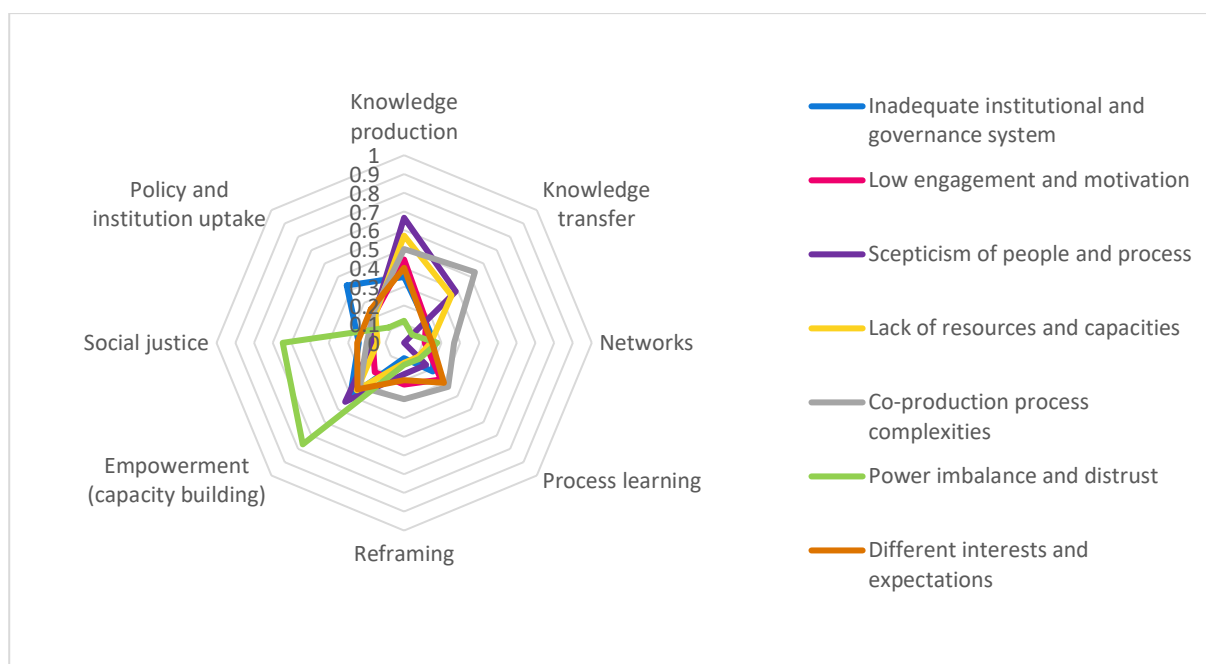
Knowledge production

1
0.9
0.8
0.7
0.6
0.5
0.4
0.3
0.2
0.1
0

Knowledge transfer

Networks

Process learning

Reframing

Empowerment (capacity building)

Social justice

Policy and institution uptake

Inadequate institutional and governance system

Low engagement and motivation

Scepticism of people and process

Lack of resources and capacities

Co-production process complexities

Power imbalance and distrust

Different interests and expectations